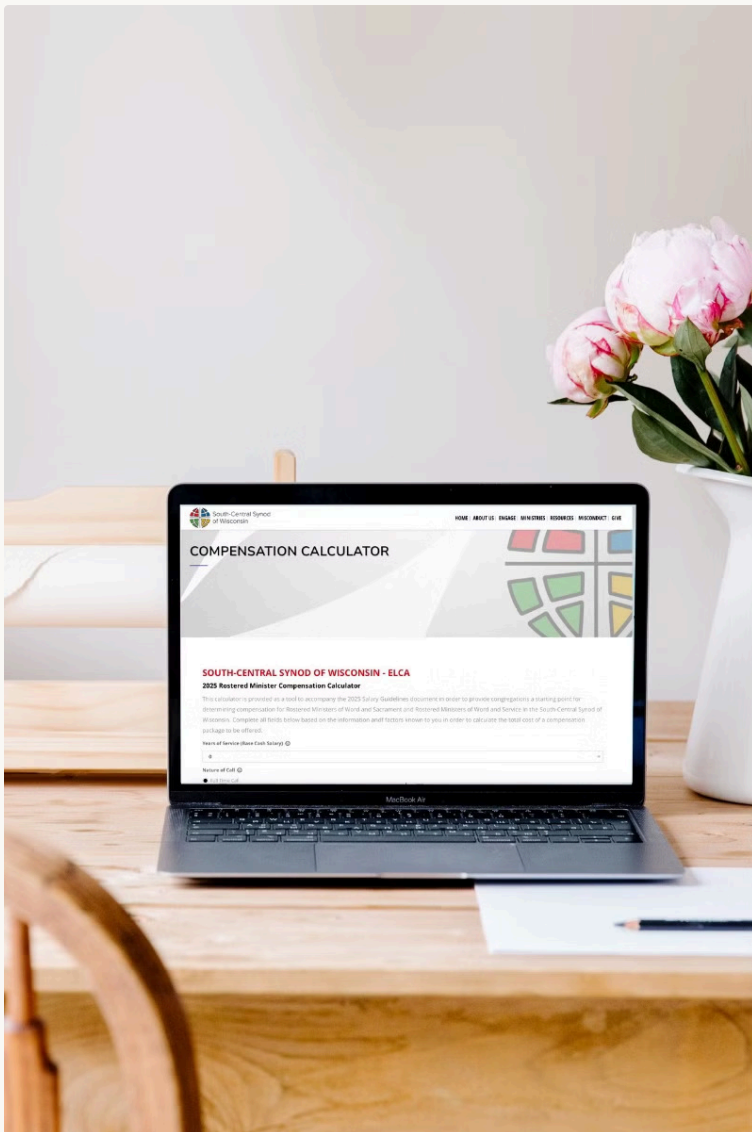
South-Central Synod of Wisconsin

HOME | ABOUT US | ENGAGE | MINISTRIES | RESOURCES | MISCONDUCT | GIVE

COMPENSATION CALCULATOR

SOUTH-CENTRAL SYNOD OF WISCONSIN - ELCA

2025 Rostered Minister Compensation Calculator

This calculator is provided as a tool to accompany the 2025 Salary Guidelines document in order to provide congregations a starting point for determining compensation for Rostered Ministers of Word and Sacrament and Rostered Ministers of Word and Service in the South-Central Synod of Wisconsin. Complete all fields below based on the information and/or factors known to you in order to calculate the total cost of a compensation package to be offered.

Years of Service (Base Cash Salary)

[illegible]

Nature of Call

Full Time Call

MacBook Air